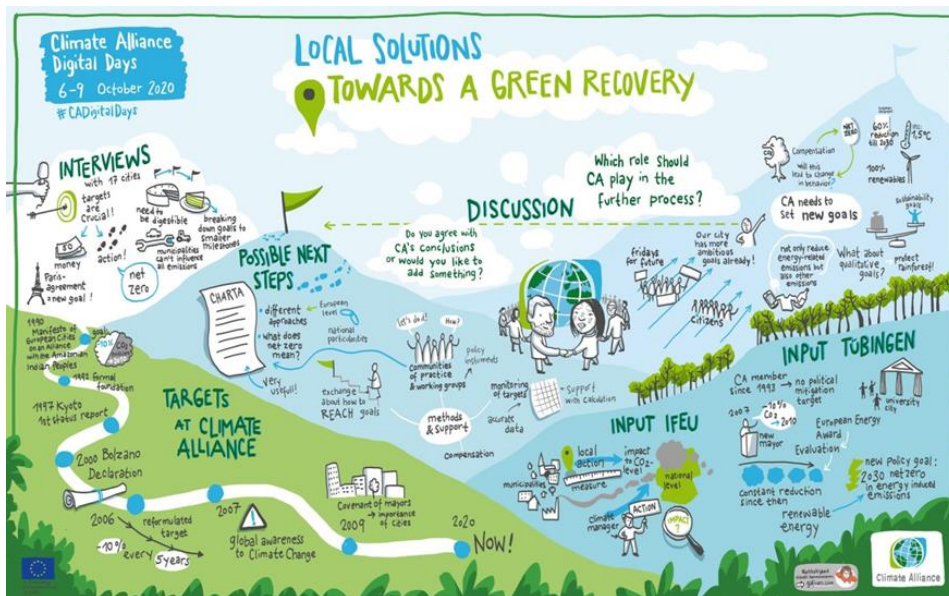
Climate Alliance Digital Days
6-9 October 2020
#CADigitalDays

LOCAL SOLUTIONS
TOWARDS A GREEN RECOVERY

INTERVIEWS
with 17 cities
targets are crucial!
need to be digestible
breaking down goals to smaller milestones
money
action!
municipalities can't influence all emissions
net zero
Paris-agreement = new goal!

POSSIBLE NEXT STEPS
CHARTA
different approaches
European level
national particularities
what does net zero mean?
very useful!
exchange about how to REACH goals
Let's do it!
How?
Communities of practice & working groups
policy instruments
monitoring of targets
support with calculation
methods & support
accurate data
compensation

Do you agree with CA's conclusions or would you like to add something?

DISCUSSION
Which role should CA play in the further process?
fridays for future
Our city has more ambitious goals already!
citizens
not only reduce energy-related emissions but also other emissions
What about qualitative goals?
protect rainforest!
CA needs to set new goals
compensation
Will this lead to change in behavior?
NET ZERO
60% reduction till 2030
1.5°C
100% renewables
sustainability goals

1990 Manifesto of European Cities on an Alliance with the Amazonian Indian Peoples
goal 50% $CO_2$
1992 formal foundation
1997 Kyoto 1st status report
2000 Bolzano Declaration
2006 reformulated target -10% every 5 years
2007 global awareness to Climate Change
2009 Covenant of mayors → importance of cities
2020 NOW!

TARGETS AT CLIMATE ALLIANCE

INPUT IFEU
local action
impact to $CO_2$-level
municipalities
measure
national level
climate manager
ACTION
IMPACT?

INPUT TÜBINGEN
CA member since 1993 → no political mitigation target
university city
2007 new mayor → -10% $CO_2$ → 2010
European Energy Award
Evaluation
constant reduction since then
renewable energy
new Policy goal: 2030 net zero in energy induced emissions

Climate Alliance